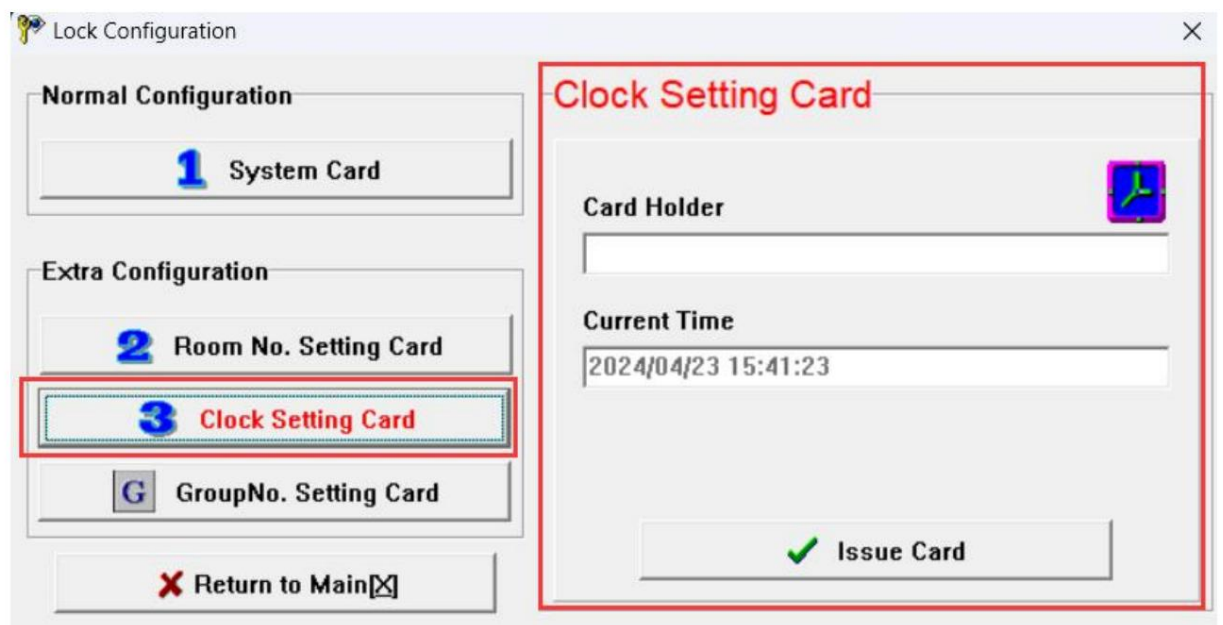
Lock Configuration

×

Normal Configuration

1 System Card

Extra Configuration

2 Room No. Setting Card

3 Clock Setting Card

G GroupNo. Setting Card

✗ Return to Main[X]

Clock Setting Card

Card Holder

Current Time

2024/04/23 15:41:23

✓ Issue Card